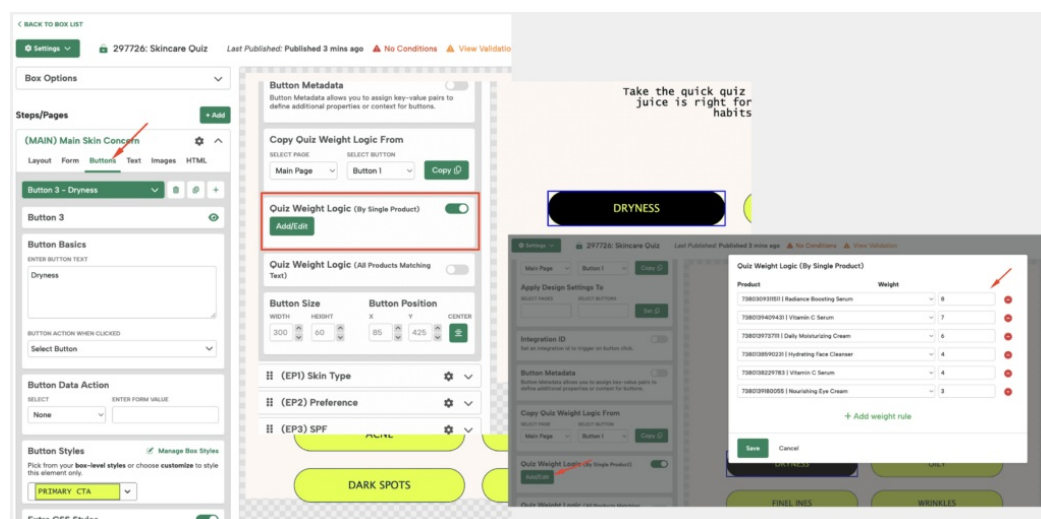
< BACK TO BOX LIST

Settings

297726: Skincare Quiz

Last Published: Published 3 mins ago

No Conditions

View Validatio

Box Options

Steps/Pages

+ Add

(MAIN) Main Skin Concern

Layout Form Buttons Text Images HTML

Button 3 – Dryness

Button 3

Button Basics

ENTER BUTTON TEXT

Dryness

BUTTON ACTION WHEN CLICKED

Select Button

Button Data Action

SELECT

None

ENTER FORM VALUE

Button Styles

Manage Box Styles

Pick from your box-level styles or choose customize to style this element only.

PRIMARY CTA

Enter CSS Styles

Button Metadata

Button Metadata allows you to assign key-value pairs to define additional properties or context for buttons.

Copy Quiz Weight Logic From

SELECT PAGE

Main Page

SELECT BUTTON

Button 1

Copy

Quiz Weight Logic (By Single Product)

Add/Edit

Quiz Weight Logic (All Products Matching Text)

Button Size

WIDTH 300

HEIGHT 60

Button Position

X 85

Y 425

CENTER

(EP1) Skin Type

(EP2) Preference

(EP3) SPF

ACNE

DARK SPOTS

Take the quick quiz juice is right for habits

DRYNESS

Settings

297726: Skincare Quiz

Last Published: Published 3 mins ago

No Conditions

View Validation

Main Page

Button 1

Copy

Apply Design Settings To

SELECT PAGES

SELECT BUTTONS

Set

Integration ID

Set an integration id to trigger on button click.

Button Metadata

Button Metadata allows you to assign key-value pairs to define additional properties or context for buttons.

Copy Quiz Weight Logic From

SELECT PAGE

Main Page

SELECT BUTTON

Button 1

Copy

Quiz Weight Logic (By Single Product)

Add/Edit

Quiz Weight Logic (All Products Matching

Quiz Weight Logic (By Single Product)

| Product | Weight |
|---|---|
| 7380309311511 \| Radiance Boosting Serum | 8 |
| 7380139409431 \| Vitamin C Serum | 7 |
| 7380139737111 \| Daily Moisturizing Cream | 6 |
| 7380138590231 \| Hydrating Face Cleanser | 4 |
| 7380138229783 \| Vitamin C Serum | 4 |
| 7380139180055 \| Nourishing Eye Cream | 3 |

+ Add weight rule

Save

Cancel

DRYNESS

OILY

FINEL INES

WRINKLES